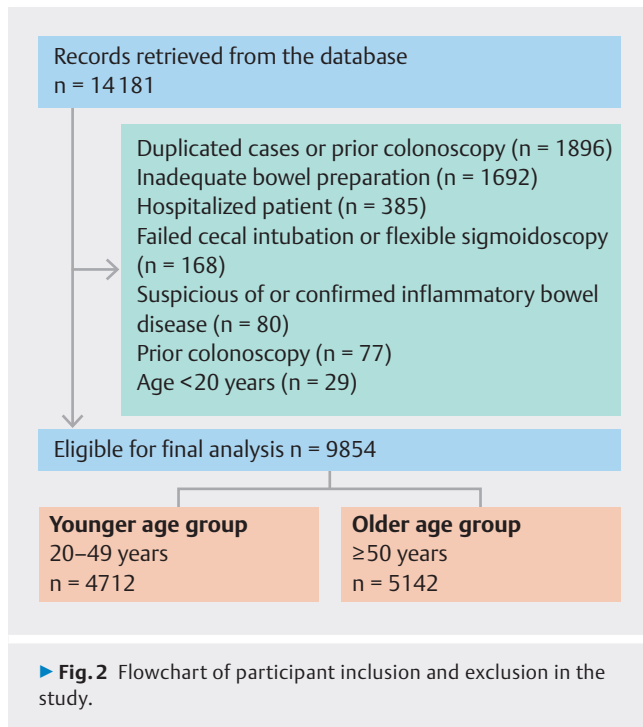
Records retrieved from the database
n = 14 181

Duplicated cases or prior colonoscopy (n = 1896)
Inadequate bowel preparation (n = 1692)
Hospitalized patient (n = 385)
Failed cecal intubation or flexible sigmoidoscopy (n = 168)
Suspicious of or confirmed inflammatory bowel disease (n = 80)
Prior colonoscopy (n = 77)
Age <20 years (n = 29)

Eligible for final analysis n = 9854

**Younger age group**
20–49 years
n = 4712

**Older age group**
≥50 years
n = 5142

▶ **Fig. 2** Flowchart of participant inclusion and exclusion in the study.